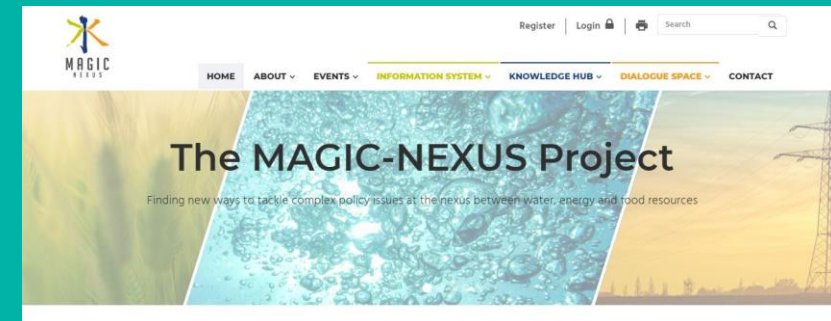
MAGIC NEXUS

Register | Login | Search

HOME ABOUT EVENTS INFORMATION SYSTEM KNOWLEDGE HUB DIALOGUE SPACE CONTACT

The MAGIC-NEXUS Project

Finding new ways to tackle complex policy issues at the nexus between water, energy and food resources